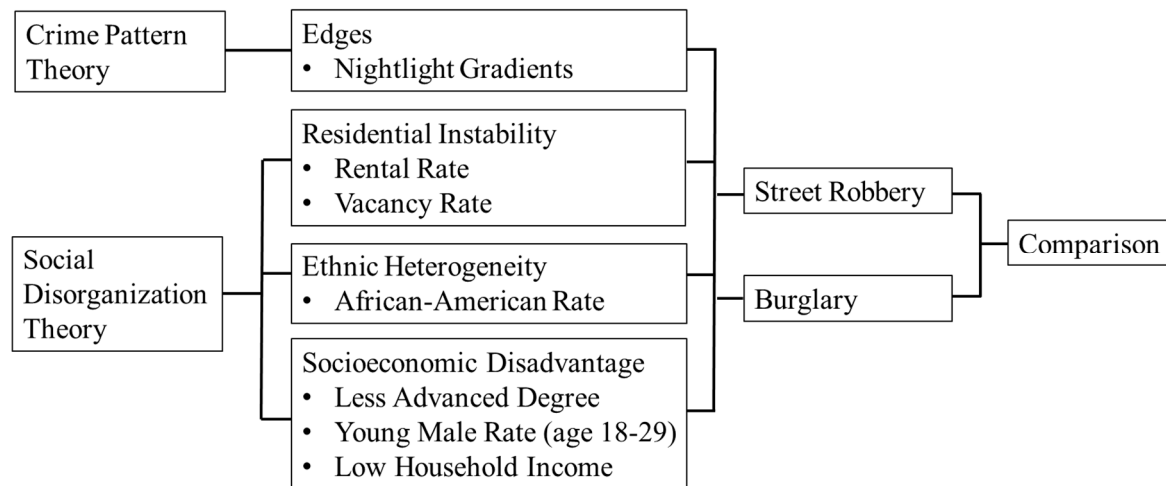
Crime Pattern Theory

Edges
• Nightlight Gradients

Residential Instability
• Rental Rate
• Vacancy Rate

Social Disorganization Theory

Ethnic Heterogeneity
• African-American Rate

Socioeconomic Disadvantage
• Less Advanced Degree
• Young Male Rate (age 18-29)
• Low Household Income

Street Robbery

Burglary

Comparison